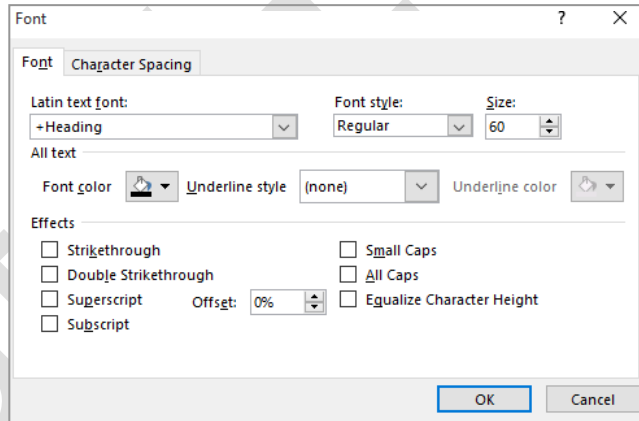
Font

?

Font | Character Spacing

Latin text font:
+Heading

Font style:
Regular

Size:
60

All text

Font color

Underline style
(none)

Underline color

Effects

Strikethrough
Double Strikethrough
Superscript
Offset: 0%
Subscript

Small Caps
All Caps
Equalize Character Height

OK
Cancel